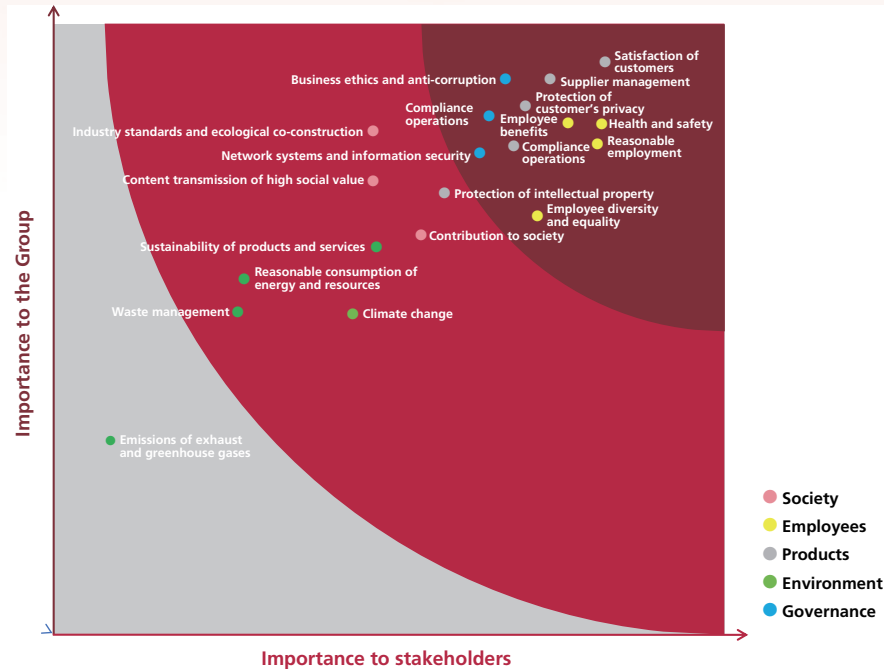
Satisfaction of customers

Business ethics and anti-corruption

Supplier management

Protection of customer's privacy

Compliance operations

Employee benefits

Health and safety

Industry standards and ecological co-construction

Compliance operations

Reasonable employment

Network systems and information security

Content transmission of high social value

Protection of intellectual property

Employee diversity and equality

Contribution to society

Sustainability of products and services

Reasonable consumption of energy and resources

Waste management

Climate change

Emissions of exhaust and greenhouse gases

Importance to the Group

Importance to stakeholders

Society

Employees

Products

Environment

Governance